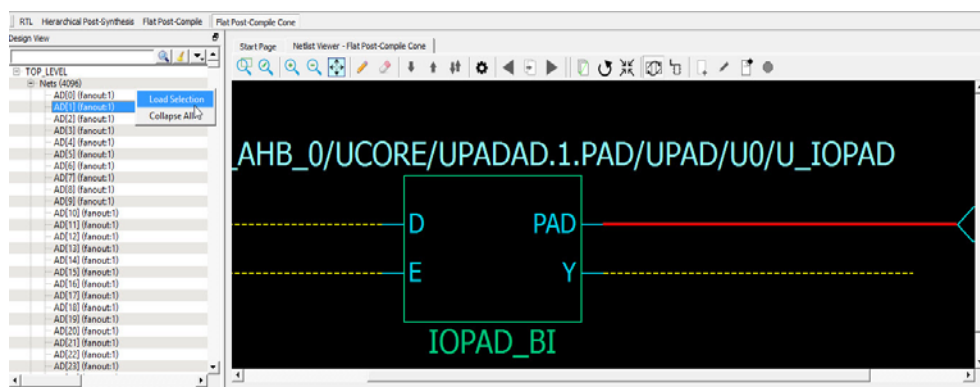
RTL | Hierarchical Post-Synthesis | Flat Post-Compile | Flat Post-Compile Cone

Design View

TOP_LEVEL
Nets (4096)
AD[0] (fanout:1)
AD[1] (fanout:1)
AD[2] (fanout:1)
AD[3] (fanout:1)
AD[4] (fanout:1)
AD[5] (fanout:1)
AD[6] (fanout:1)
AD[7] (fanout:1)
AD[8] (fanout:1)
AD[9] (fanout:1)
AD[10] (fanout:1)
AD[11] (fanout:1)
AD[12] (fanout:1)
AD[13] (fanout:1)
AD[14] (fanout:1)
AD[15] (fanout:1)
AD[16] (fanout:1)
AD[17] (fanout:1)
AD[18] (fanout:1)
AD[19] (fanout:1)
AD[20] (fanout:1)
AD[21] (fanout:1)
AD[22] (fanout:1)
AD[23] (fanout:1)

Load Selection
Collapse All

Start Page | Netlist Viewer - Flat Post-Compile Cone

_AHB_0/UCORE/UPADAD.1.PAD/UPAD/U0/U_IOPAD

D
E
PAD
Y

IOPAD_BI